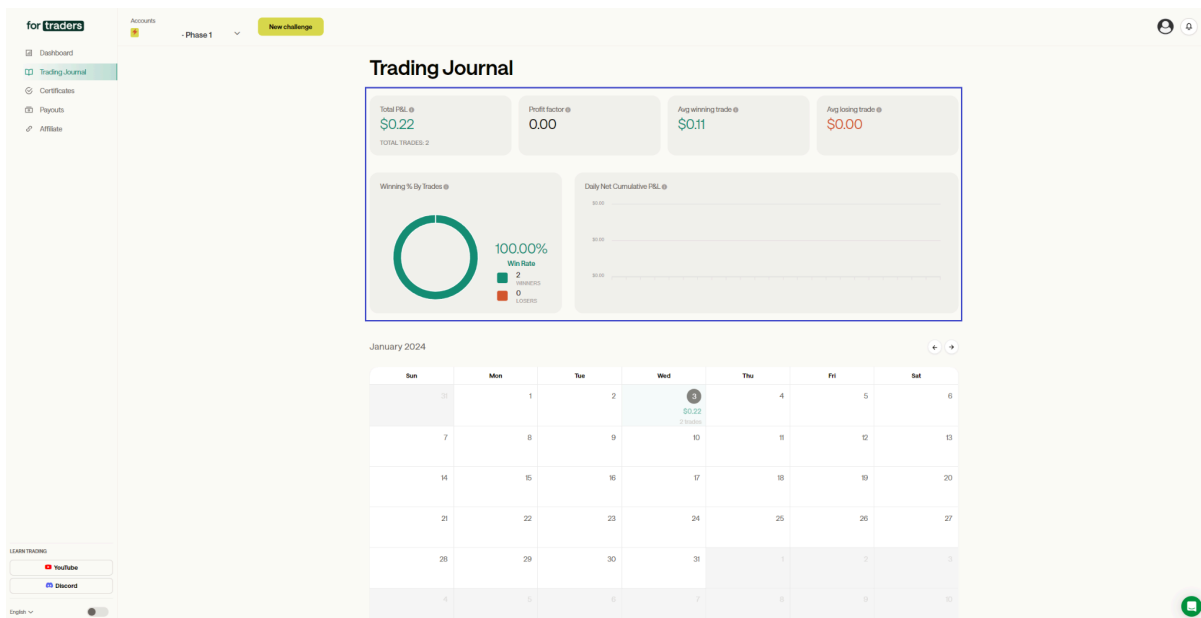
for traders

Accounts
- Phase 1
New challenge

Dashboard
Trading Journal
Certificates
Payouts
Affiliate

Trading Journal

Total P&L
$0.22
TOTAL TRADES: 2

Profit factor
0.00

Avg winning trade
$0.11

Avg losing trade
$0.00

Winning % By Trades
100.00%
Win Rate
2
WINNERS
0
LOSERS

Daily Net Cumulative P&L
$0.00
$0.00
$0.00

January 2024

| Sun | Mon | Tue | Wed | Thu | Fri | Sat |
|---|---|---|---|---|---|---|
| 31 | 1 | 2 | 3 $0.22 2 trades | 4 | 5 | 6 |
| 7 | 8 | 9 | 10 | 11 | 12 | 13 |
| 14 | 15 | 16 | 17 | 18 | 19 | 20 |
| 21 | 22 | 23 | 24 | 25 | 26 | 27 |
| 28 | 29 | 30 | 31 | 1 | 2 | 3 |
| 4 | 5 | 6 | 7 | 8 | 9 | 10 |

LEARN TRADING
YouTube
Discord
English